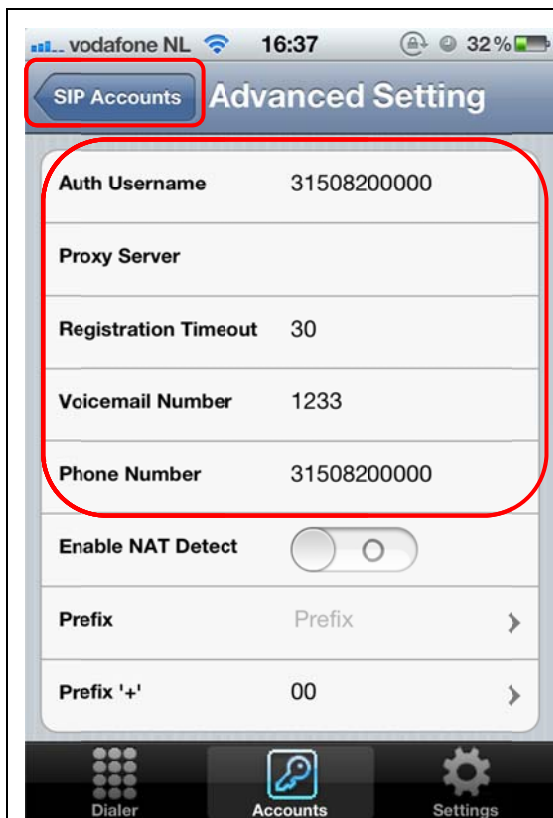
vodafone NL 16:37 32%

SIP Accounts Advanced Setting

Auth Username 31508200000

Proxy Server

Registration Timeout 30

Voicemail Number 1233

Phone Number 31508200000

Enable NAT Detect O

Prefix Prefix

Prefix '+' 00

Dialer Accounts Settings